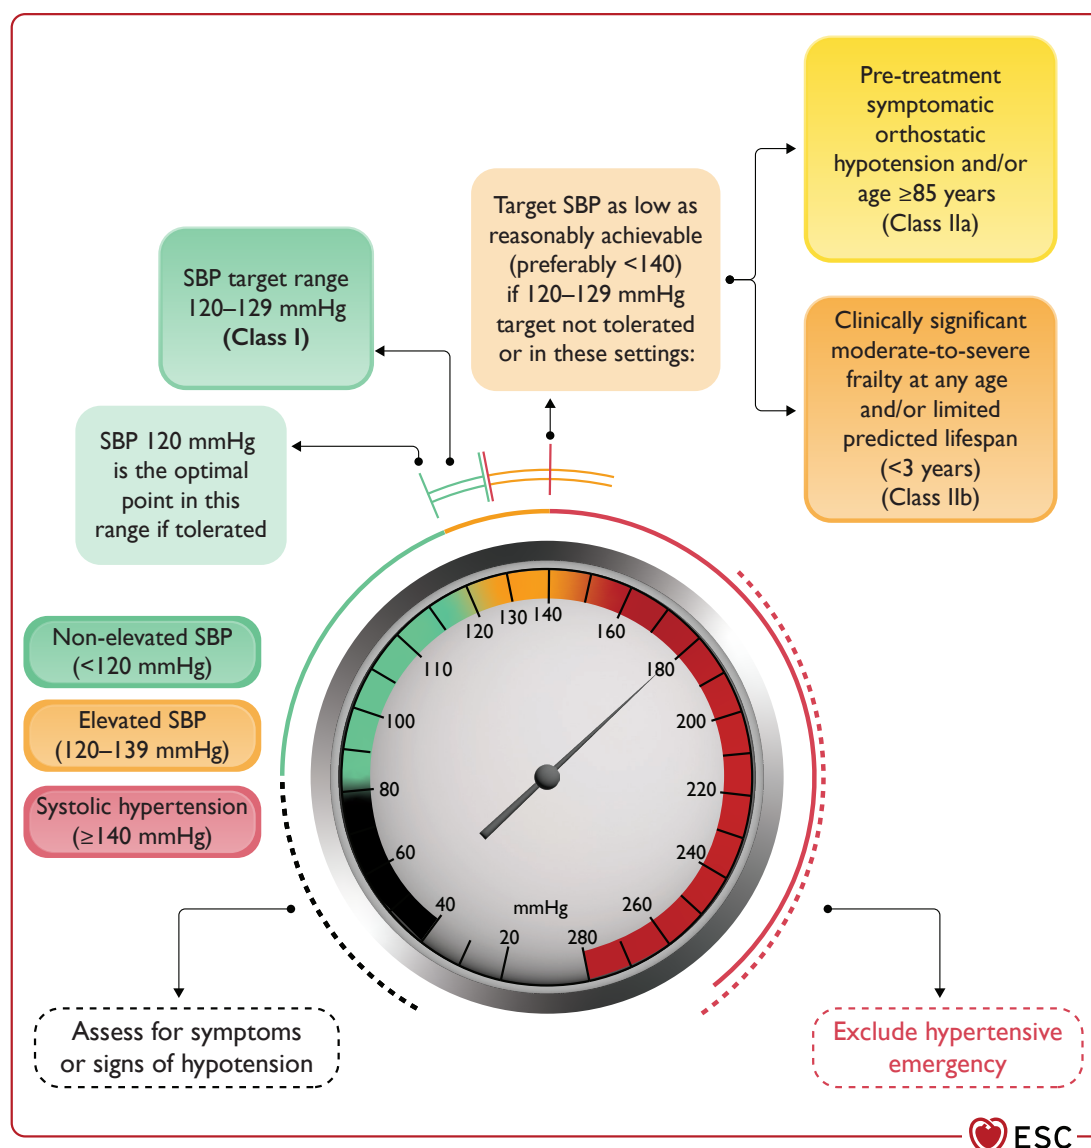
Pre-treatment symptomatic orthostatic hypotension and/or age ≥85 years (Class IIa)

Target SBP as low as reasonably achievable (preferably <140) if 120–129 mmHg target not tolerated or in these settings:

SBP target range 120–129 mmHg **(Class I)**

Clinically significant moderate-to-severe frailty at any age and/or limited predicted lifespan (<3 years) (Class IIb)

SBP 120 mmHg is the optimal point in this range if tolerated

Non-elevated SBP (<120 mmHg)

Elevated SBP (120–139 mmHg)

Systolic hypertension (≥140 mmHg)

120 130 140 160 110 180 100 200 80 220 60 240 40 mmHg 260 20 280

Assess for symptoms or signs of hypotension

Exclude hypertensive emergency

ESC